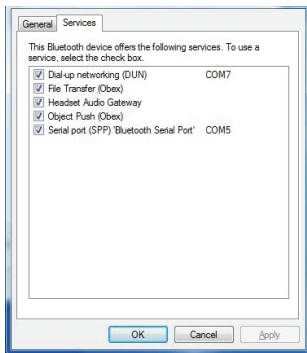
General Services

This Bluetooth device offers the following services. To use a service, select the check box.

| | | |
|---|---|---|
| ☑ | Dial-up networking (DUN) | COM7 |
| ☑ | File Transfer (Obex) | |
| ☑ | Headset Audio Gateway | |
| ☑ | Object Push (Obex) | |
| ☑ | Serial port (SPP) 'Bluetooth Serial Port' | COM5 |

OK Cancel Apply